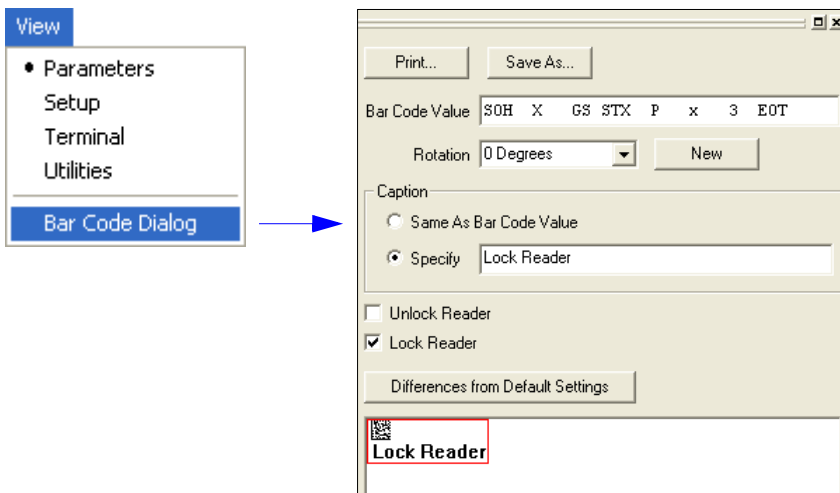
View

• Parameters
Setup
Terminal
Utilities
Bar Code Dialog

Print...
Save As...
Bar Code Value SOH X GS STX P x 3 EOT
Rotation 0 Degrees
New
Caption
Same As Bar Code Value
Specify Lock Reader
Unlock Reader
Lock Reader
Differences from Default Settings

Lock Reader